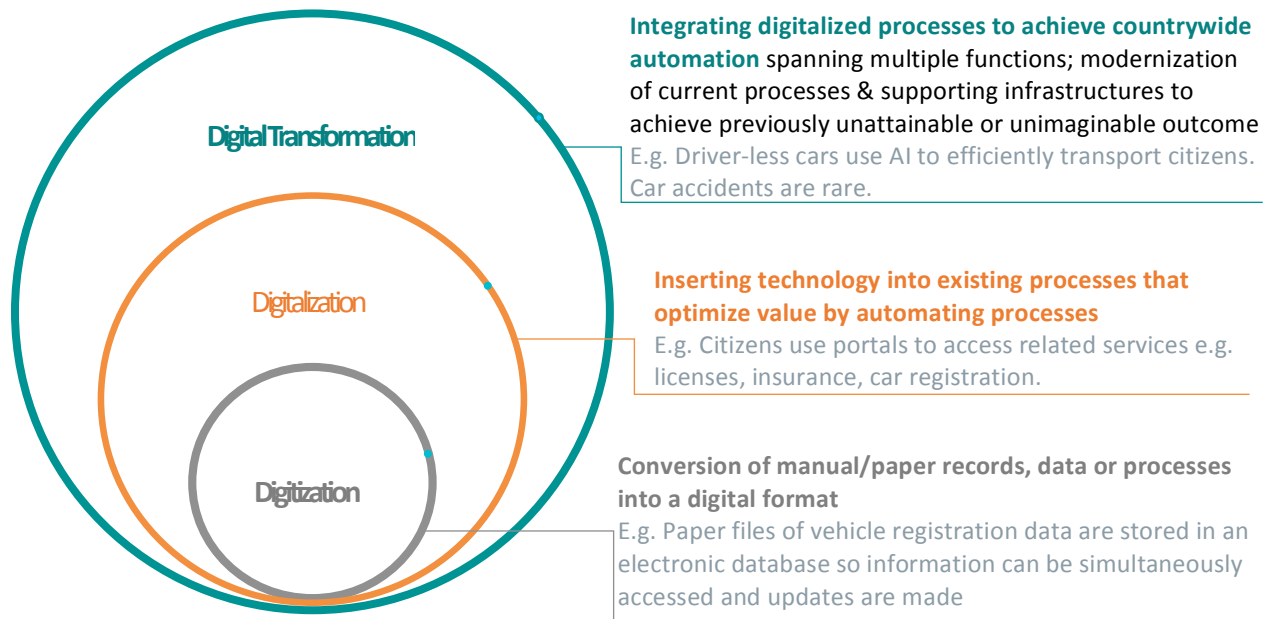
Digital Transformation

Digitalization

Digitization

Integrating digitalized processes to achieve countrywide automation spanning multiple functions; modernization of current processes & supporting infrastructures to achieve previously unattainable or unimaginable outcome
E.g. Driver-less cars use AI to efficiently transport citizens. Car accidents are rare.

Inserting technology into existing processes that optimize value by automating processes
E.g. Citizens use portals to access related services e.g. licenses, insurance, car registration.

Conversion of manual/paper records, data or processes into a digital format
E.g. Paper files of vehicle registration data are stored in an electronic database so information can be simultaneously accessed and updates are made